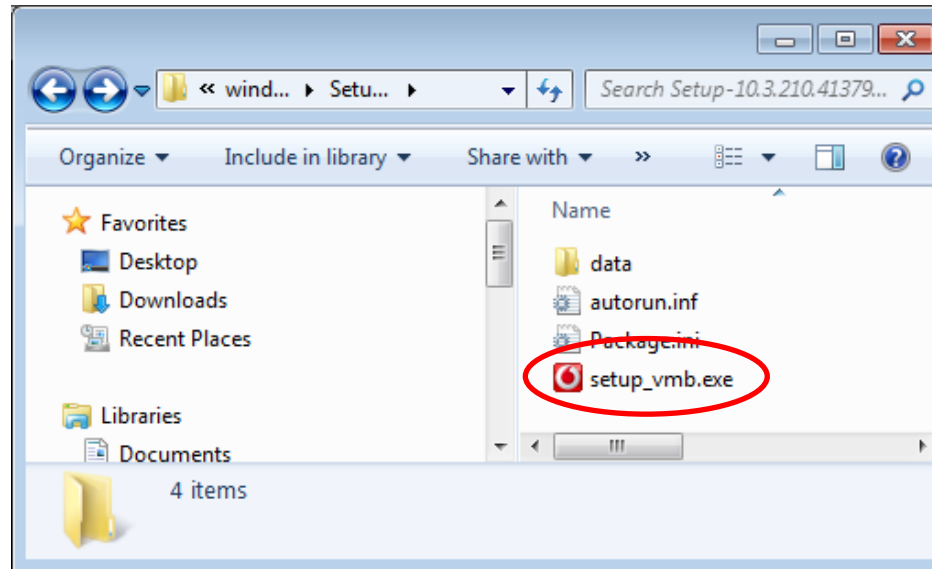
« wind... ▸ Setu... ▸

Search Setup-10.3.210.41379...

Organize ▾ Include in library ▾ Share with ▾ »

Favorites
Desktop
Downloads
Recent Places

Libraries
Documents

Name
data
autorun.inf
Package.ini
setup_vmb.exe

4 items